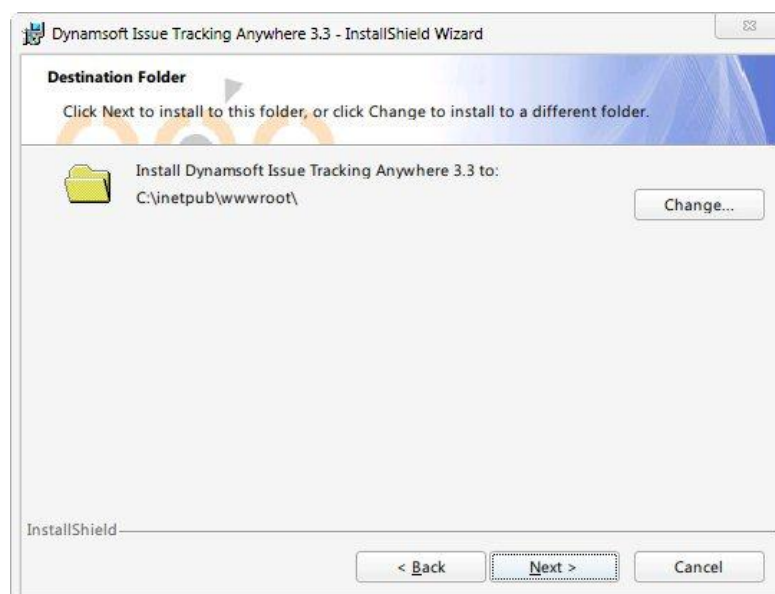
Dynamsoft Issue Tracking Anywhere 3.3 - InstallShield Wizard

Destination Folder

Click Next to install to this folder, or click Change to install to a different folder.

Install Dynamsoft Issue Tracking Anywhere 3.3 to:

C:\inetpub\wwwroot\

Change...

InstallShield

< Back

Next >

Cancel